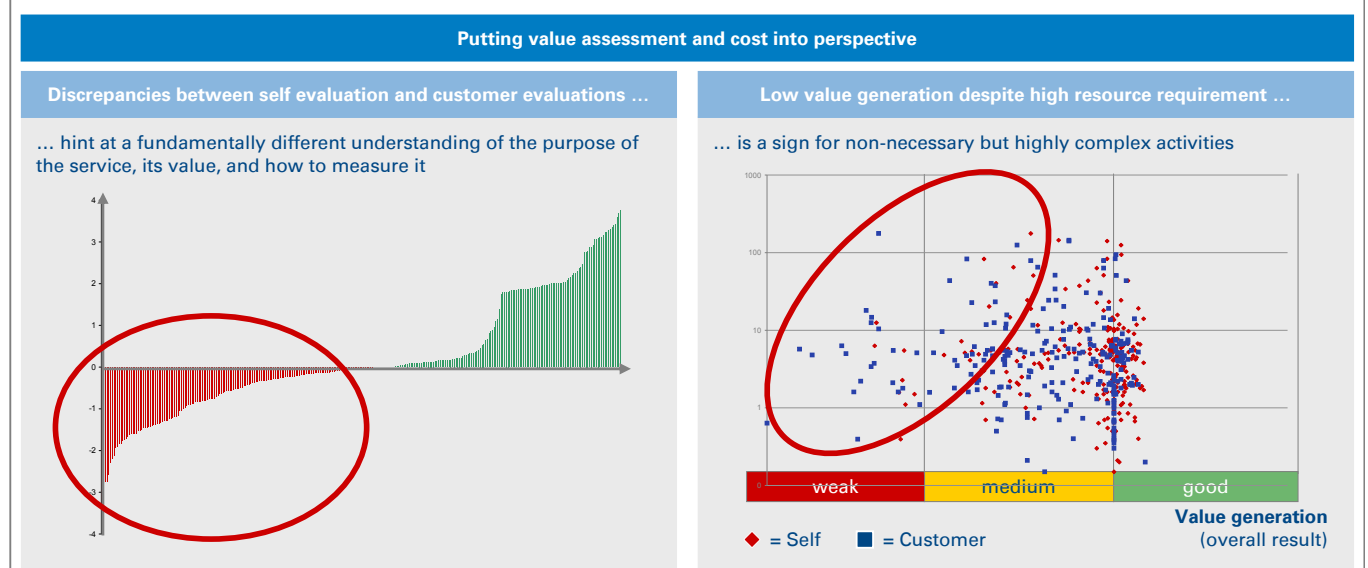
Putting value assessment and cost into perspective

Discrepancies between self evaluation and customer evaluations …

… hint at a fundamentally different understanding of the purpose of the service, its value, and how to measure it

4
3
2
1
0
-1
-2
-3
-4

Low value generation despite high resource requirement …

… is a sign for non-necessary but highly complex activities

1000
100
10
1
0

weak
medium
good

Value generation
(overall result)

◆ = Self ■ = Customer